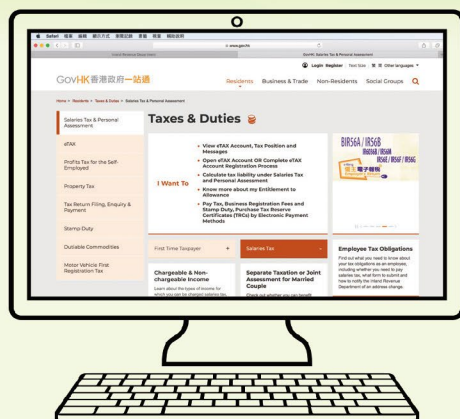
Safari 檔案 編輯 顯示方式 瀏覽記錄 書籤 視窗 輔助說明

Inland Revenue Department

www.gov.hk

GovHK: Salaries Tax & Personal Assessment

Login Register Text Size Other languages

GovHK 香港政府一站通

Residents Business & Trade Non-Residents Social Groups

Home > Residents > Taxes & Duties > Salaries Tax & Personal Assessment

Salaries Tax & Personal Assessment

eTAX

Profits Tax for the Self-Employed

Property Tax

Tax Return Filing, Enquiry & Payment

Stamp Duty

Dutiable Commodities

Motor Vehicle First Registration Tax

Taxes & Duties

I Want To

View eTAX Account, Tax Position and Messages

Open eTAX Account OR Complete eTAX Account Registration Process

Calculate tax liability under Salaries Tax and Personal Assessment

Know more about my Entitlement to Allowance

Pay Tax, Business Registration Fees and Stamp Duty, Purchase Tax Reserve Certificates (TRCs) by Electronic Payment Methods

BIR56A / IR56B
IR56E / IR56M
IR56F / IR56G
電子報稅

First Time Taxpayer +

Salaries Tax -

Chargeable & Non-chargeable Income

Learn about the types of income for which you can be charged salaries tax.

Separate Taxation or Joint Assessment for Married Couple

Check out whether you can benefit

Employee Tax Obligations

Find out what you need to know about your tax obligations as an employee, including whether you need to pay salaries tax, what form to submit and how to notify the Inland Revenue Department of an address change.